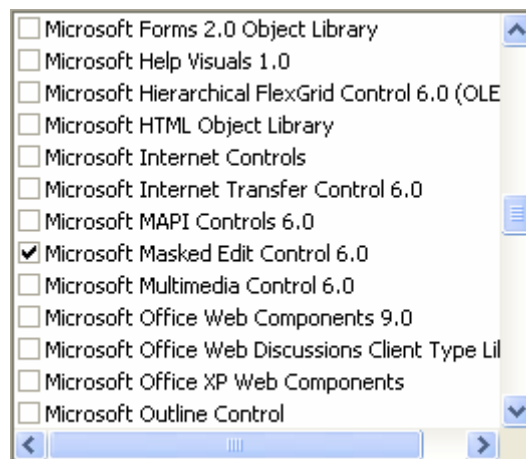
Microsoft Forms 2.0 Object Library
Microsoft Help Visuals 1.0
Microsoft Hierarchical FlexGrid Control 6.0 (OLE
Microsoft HTML Object Library
Microsoft Internet Controls
Microsoft Internet Transfer Control 6.0
Microsoft MAPI Controls 6.0
Microsoft Masked Edit Control 6.0
Microsoft Multimedia Control 6.0
Microsoft Office Web Components 9.0
Microsoft Office Web Discussions Client Type Lil
Microsoft Office XP Web Components
Microsoft Outline Control